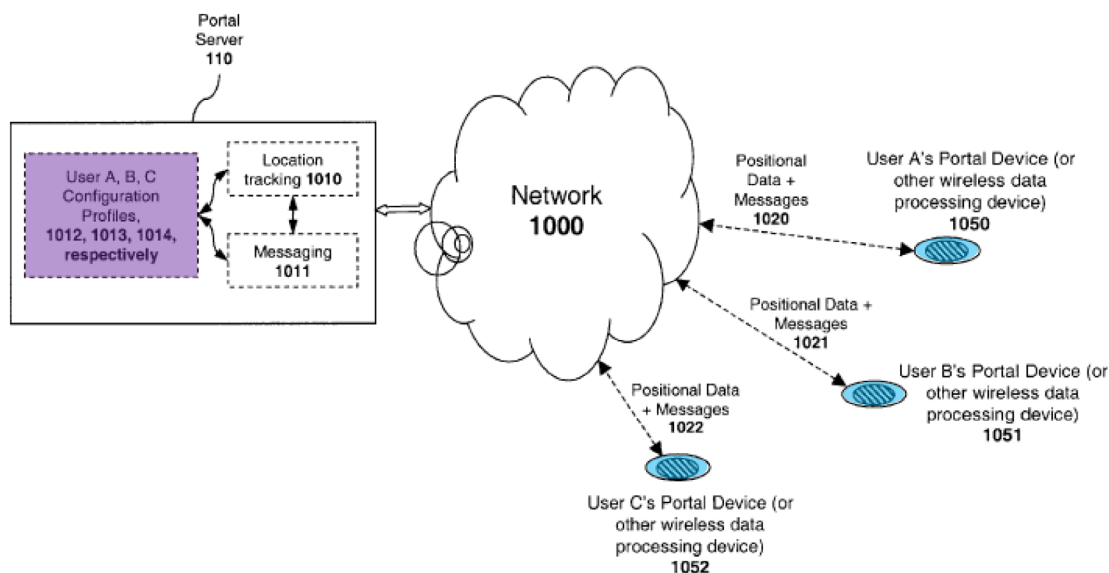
Portal Server
110

User A, B, C Configuration Profiles, 1012, 1013, 1014, respectively

Location tracking 1010

Messaging 1011

Network
1000

Positional Data + Messages
1020

User A's Portal Device (or other wireless data processing device)
1050

Positional Data + Messages
1021

User B's Portal Device (or other wireless data processing device)
1051

Positional Data + Messages
1022

User C's Portal Device (or other wireless data processing device)
1052